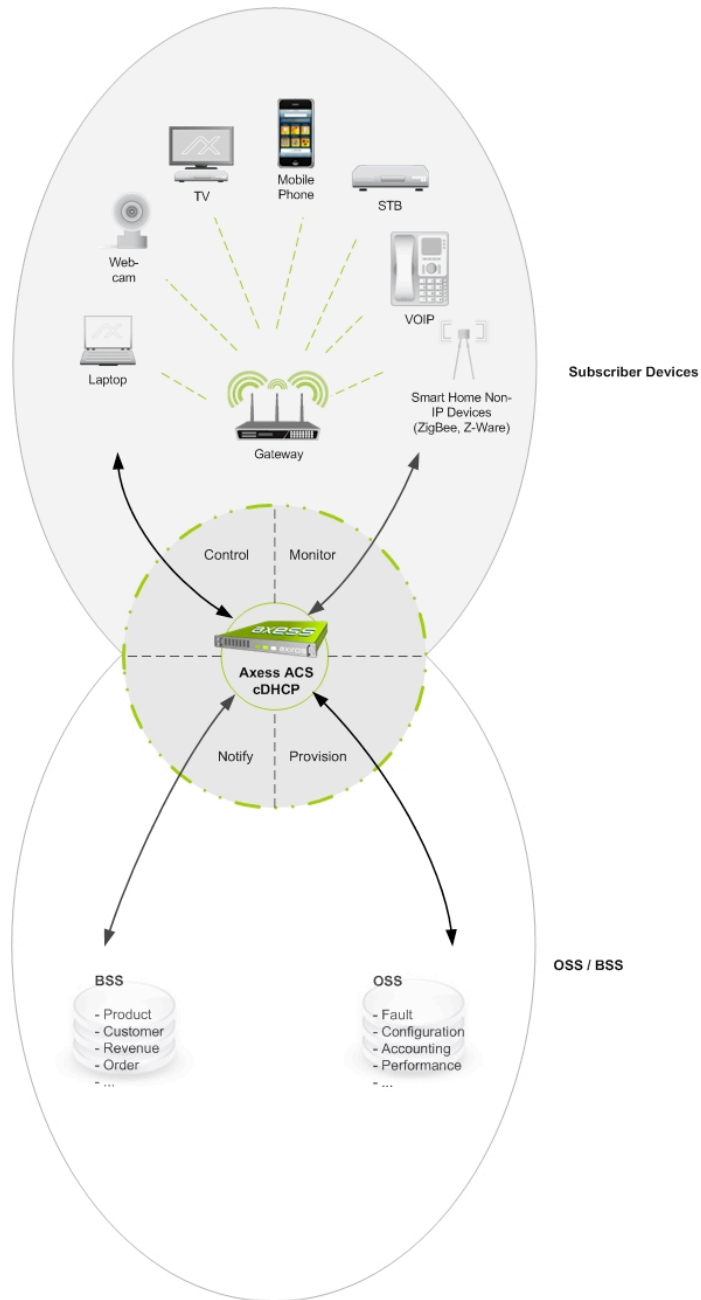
TV

Mobile Phone

STB

Web-cam

VOIP

Laptop

Smart Home Non-IP Devices (ZigBee, Z-Ware)

Subscriber Devices

Gateway

Control

Monitor

axess

axess

Axess ACS cDHCP

Notify

Provision

OSS / BSS

BSS
- Product
- Customer
- Revenue
- Order
- ...

OSS
- Fault
- Configuration
- Accounting
- Performance
- ...